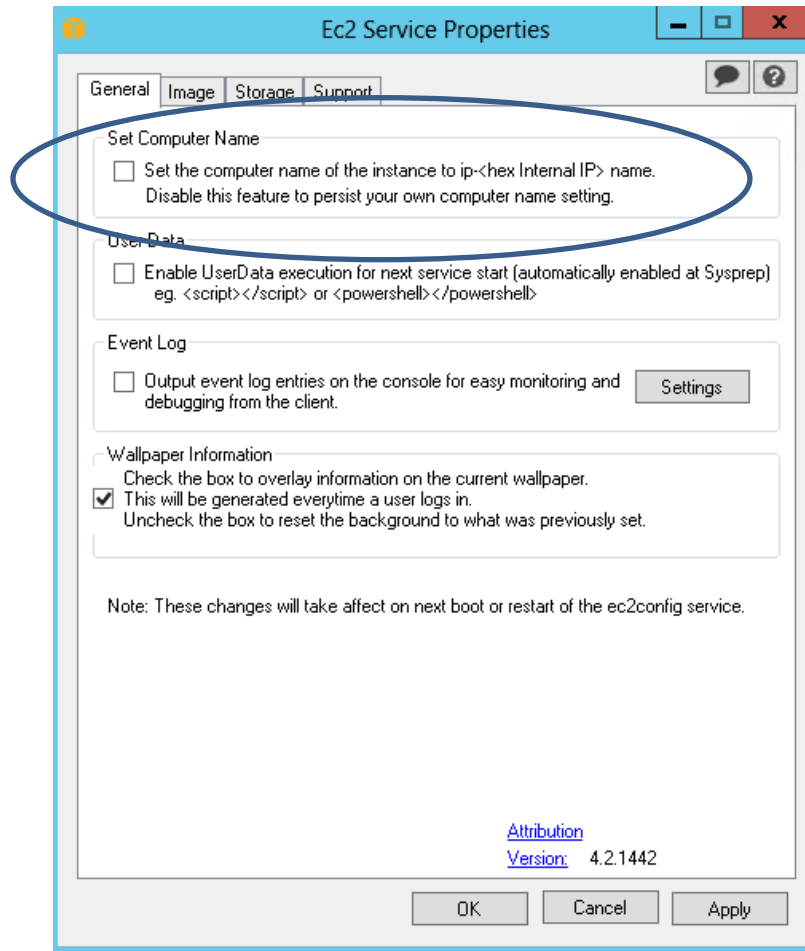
Ec2 Service Properties

General | Image | Storage | Support

Set Computer Name

Set the computer name of the instance to ip-<hex Internal IP> name.
Disable this feature to persist your own computer name setting.

User Data

Enable UserData execution for next service start (automatically enabled at Sysprep)
eg. <script></script> or <powershell></powershell>

Event Log

Output event log entries on the console for easy monitoring and debugging from the client.

Settings

Wallpaper Information

Check the box to overlay information on the current wallpaper.
This will be generated everytime a user logs in.
Uncheck the box to reset the background to what was previously set.

Note: These changes will take affect on next boot or restart of the ec2config service.

Attribution
Version: 4.2.1442

OK Cancel Apply